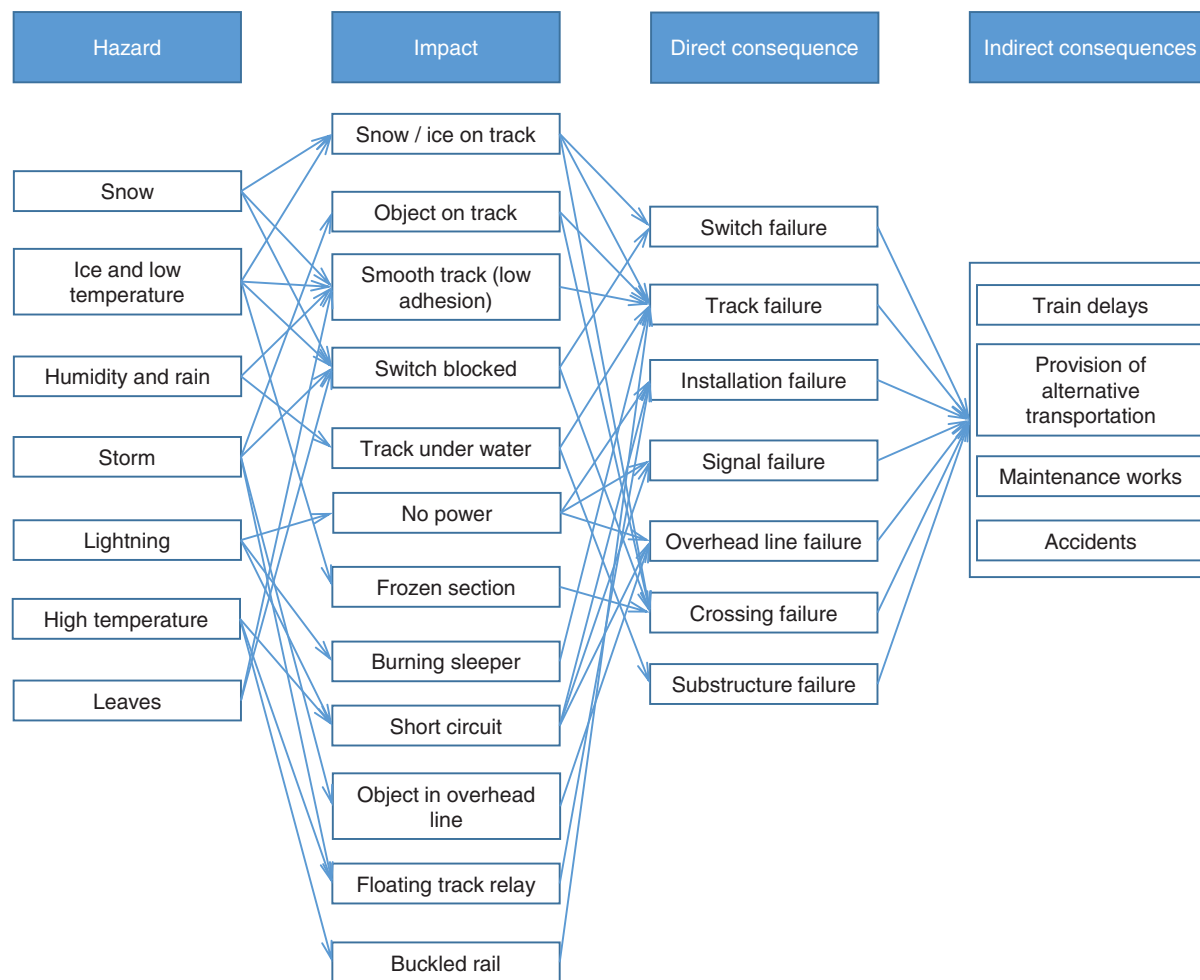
Hazard

Impact

Direct consequence

Indirect consequences

Snow

Ice and low temperature

Humidity and rain

Storm

Lightning

High temperature

Leaves

Snow / ice on track

Object on track

Smooth track (low adhesion)

Switch blocked

Track under water

No power

Frozen section

Burning sleeper

Short circuit

Object in overhead line

Floating track relay

Buckled rail

Switch failure

Track failure

Installation failure

Signal failure

Overhead line failure

Crossing failure

Substructure failure

Train delays

Provision of alternative transportation

Maintenance works

Accidents